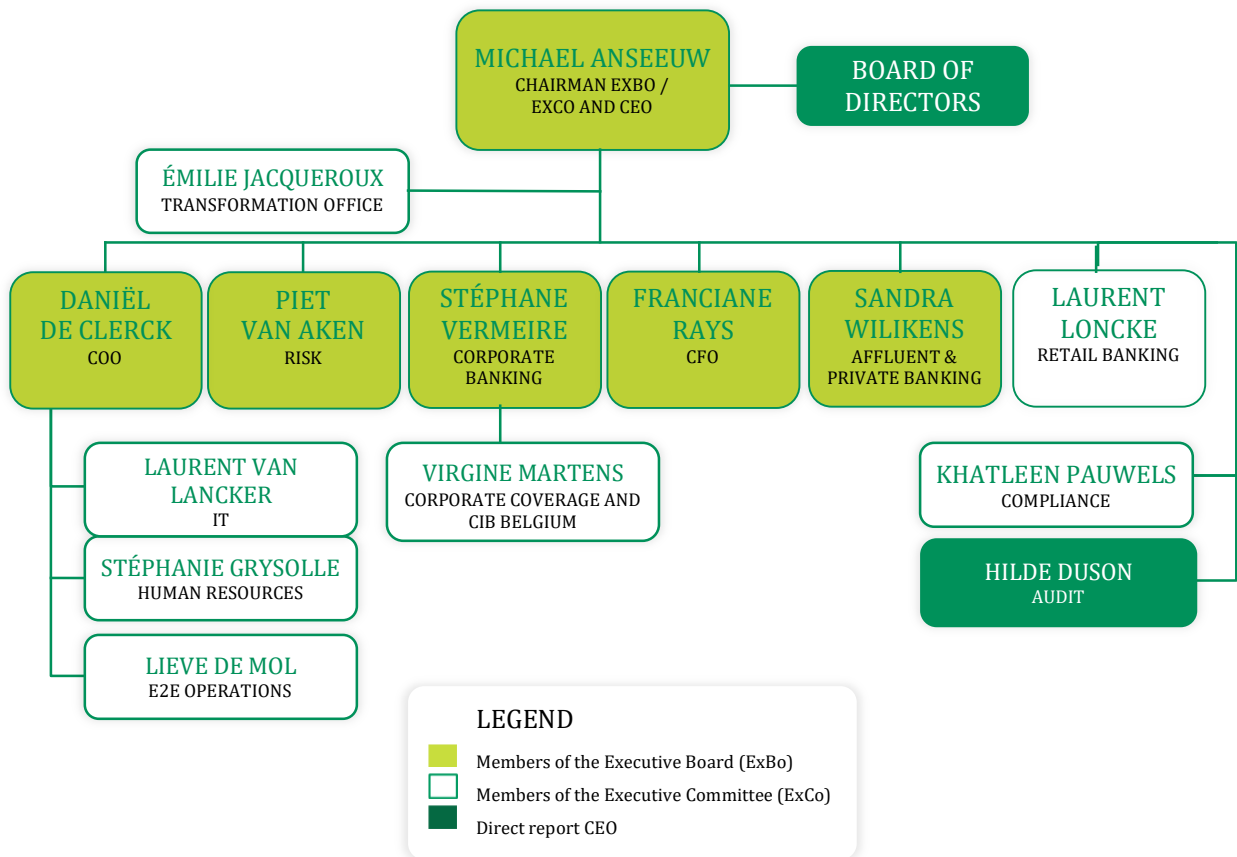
MICHAEL ANSEEUW
CHAIRMAN EXBO / EXCO AND CEO

BOARD OF DIRECTORS

ÉMILIE JACQUEROUX
TRANSFORMATION OFFICE

DANIËL DE CLERCK
COO

PIET VAN AKEN
RISK

STÉPHANE VERMEIRE
CORPORATE BANKING

FRANCIANE RAYS
CFO

SANDRA WILIKENS
AFFLUENT & PRIVATE BANKING

LAURENT LONCKE
RETAIL BANKING

LAURENT VAN LANCKER
IT

VIRGINE MARTENS
CORPORATE COVERAGE AND CIB BELGIUM

KHATLEEN PAUWELS
COMPLIANCE

STÉPHANIE GRYSOLLE
HUMAN RESOURCES

HILDE DUSON
AUDIT

LIEVE DE MOL
E2E OPERATIONS

LEGEND
Members of the Executive Board (ExBo)
Members of the Executive Committee (ExCo)
Direct report CEO